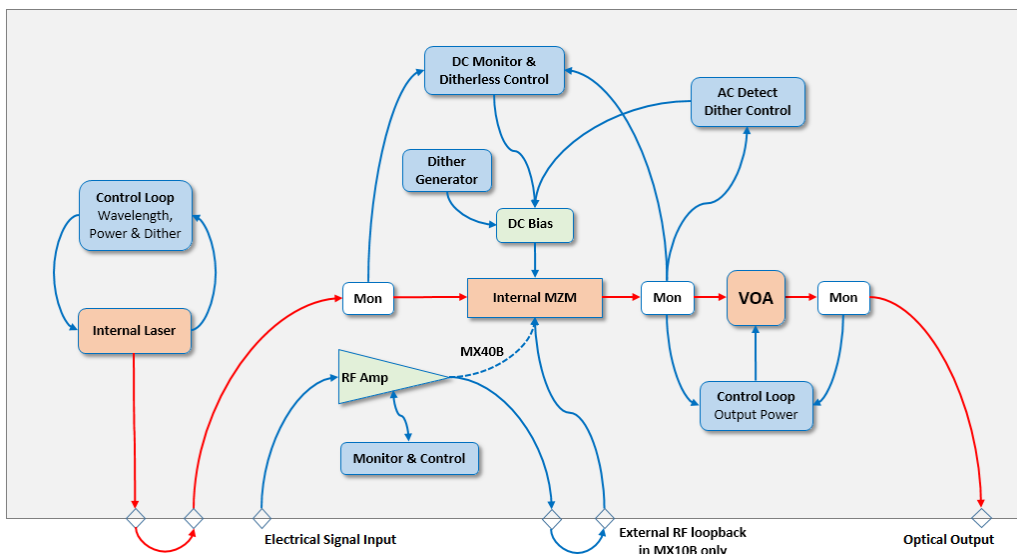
DC Monitor &
Ditherless Control

AC Detect
Dither Control

Dither
Generator

Control Loop
Wavelength,
Power & Dither

DC Bias

Mon

Internal MZM

Mon

VOA

Mon

Internal Laser

MX40B

RF Amp

Control Loop
Output Power

Monitor & Control

Electrical Signal Input

External RF loopback
in MX10B only

Optical Output